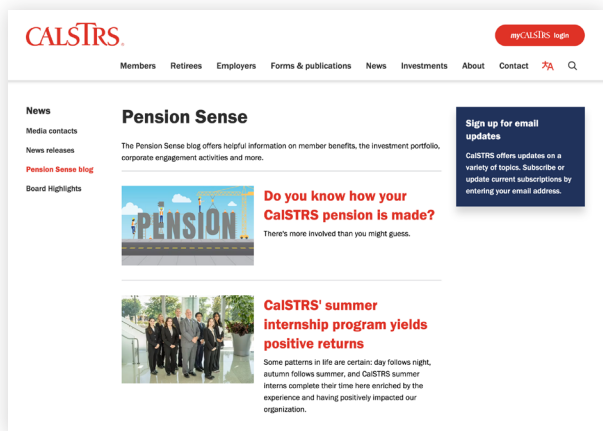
CALSTRS.

myCALSTRS login

Members Retirees Employers Forms & publications News Investments About Contact

News

Media contacts

News releases

Pension Sense blog

Board Highlights

Pension Sense

The Pension Sense blog offers helpful information on member benefits, the investment portfolio, corporate engagement activities and more.

PENSION

Do you know how your CalSTRS pension is made?

There's more involved than you might guess.

CalSTRS' summer internship program yields positive returns

Some patterns in life are certain: day follows night, autumn follows summer, and CalSTRS summer interns complete their time here enriched by the experience and having positively impacted our organization.

Sign up for email updates

CalSTRS offers updates on a variety of topics. Subscribe or update current subscriptions by entering your email address.